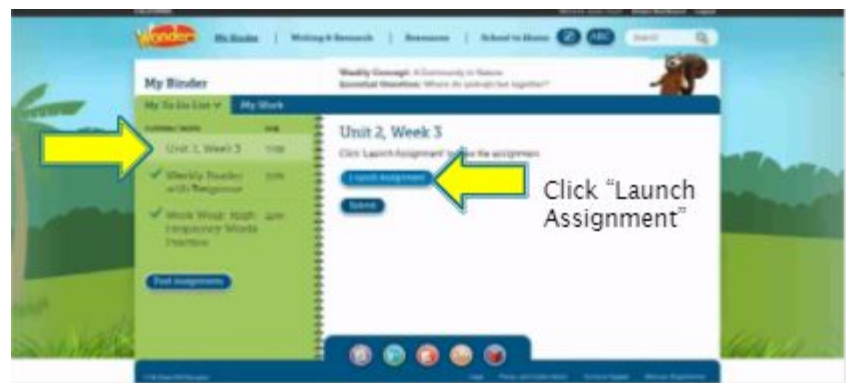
Wonders

My Binder | Writing & Research | Resources | School to Home

Search

My Binder

Weekly Concept: A Community in Nature
Essential Question: Where do animals live together?

My To Do List | My Work

Unit 2, Week 3

Weekly Reader with Response

Work Wisp: High-frequency Words Practice

Find Assignments

Unit 2, Week 3

Click 'Launch Assignment' to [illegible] the assignment.

Launch Assignment

Submit

Click "Launch Assignment"